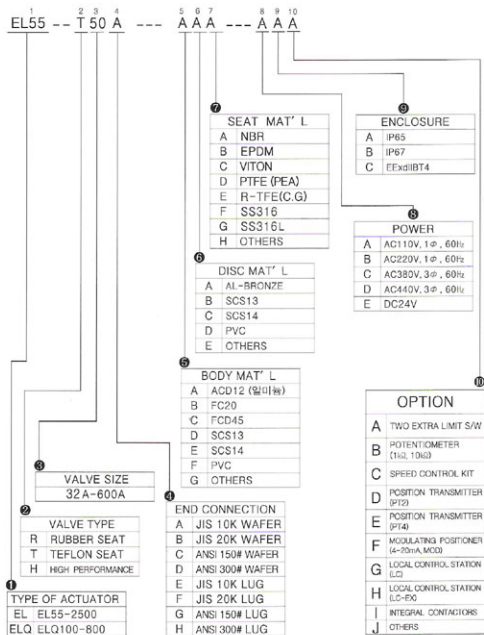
1 2 3 4 5 6 7 8 9 10
EL55 -- T 50 A --- A A A --- A A A

7
SEAT MAT' L

| | |
|---|---|
| A | NBR |
| B | EPDM |
| C | VITON |
| D | PTFE (PEA) |
| E | R-TFE(C.G) |
| F | SS316 |
| G | SS316L |
| H | OTHERS |

9
ENCLOSURE

| | |
|---|---|
| A | IP65 |
| B | IP67 |
| C | EExdIIBT4 |

8
POWER

| | |
|---|---|
| A | AC110V, 1φ, 60Hz |
| B | AC220V, 1φ, 60Hz |
| C | AC380V, 3φ, 60Hz |
| D | AC440V, 3φ, 60Hz |
| E | DC24V |

6
DISC MAT' L

| | |
|---|---|
| A | AL-BRONZE |
| B | SCS13 |
| C | SCS14 |
| D | PVC |
| E | OTHERS |

5
BODY MAT' L

| | |
|---|---|
| A | ACD12 (알미늄) |
| B | FC20 |
| C | FCD45 |
| D | SCS13 |
| E | SCS14 |
| F | PVC |
| G | OTHERS |

10
OPTION

| | |
|---|---|
| A | TWO EXTRA LIMIT S/W |
| B | POTENTIOMETER (1kΩ, 10kΩ) |
| C | SPEED CONTROL KIT |
| D | POSITION TRANSMITTER (PT2) |
| E | POSITION TRANSMITTER (PT4) |
| F | MODULATING POSITIONER (4-20mA, MOD) |
| G | LOCAL CONTROL STATION (LC) |
| H | LOCAL CONTROL STATION (LC-EX) |
| I | INTEGRAL CONTACTORS |
| J | OTHERS |

3
VALVE SIZE
32 A-600A

2
VALVE TYPE

| | |
|---|---|
| R | RUBBER SEAT |
| T | TEFLON SEAT |
| H | HIGH PERFORMANCE |

4
END CONNECTION

| | |
|---|---|
| A | JIS 10K WAFER |
| B | JIS 20K WAFER |
| C | ANSI 150# WAFER |
| D | ANSI 300# WAFER |
| E | JIS 10K LUG |
| F | JIS 20K LUG |
| G | ANSI 150# LUG |
| H | ANSI 300# LUG |

1
TYPE OF ACTUATOR

| | |
|---|---|
| EL | EL55-2500 |
| ELQ | ELQ100-800 |